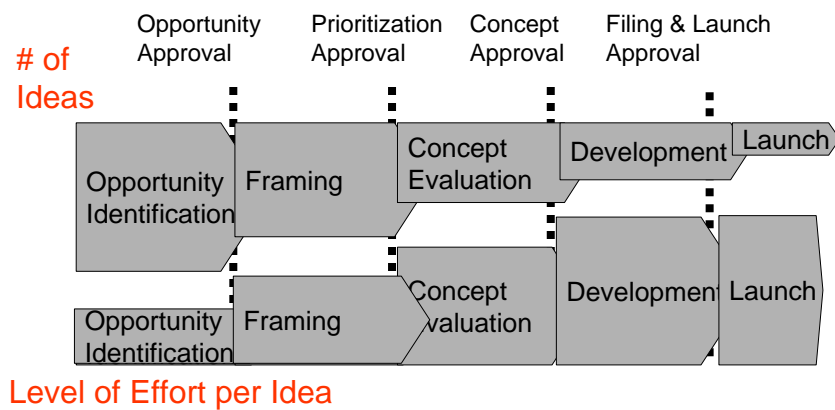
Opportunity Approval

Prioritization Approval

Concept Approval

Filing & Launch Approval

# of Ideas

Opportunity Identification

Framing

Concept Evaluation

Development

Launch

Opportunity Identification

Framing

Concept Evaluation

Development

Launch

Level of Effort per Idea